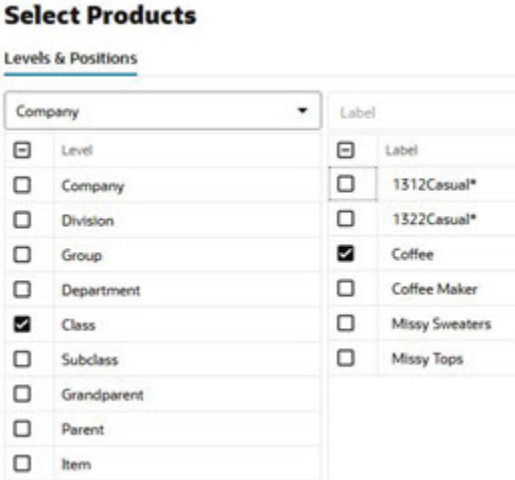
Select Products

Levels & Positions

Company

Label

| | Level |
|---|---|
| ☐ | Company |
| ☐ | Division |
| ☐ | Group |
| ☐ | Department |
| ☑ | Class |
| ☐ | Subclass |
| ☐ | Grandparent |
| ☐ | Parent |
| ☐ | Item |

| | Label |
|---|---|
| ☐ | 1312Casual* |
| ☐ | 1322Casual* |
| ☑ | Coffee |
| ☐ | Coffee Maker |
| ☐ | Missy Sweaters |
| ☐ | Missy Tops |